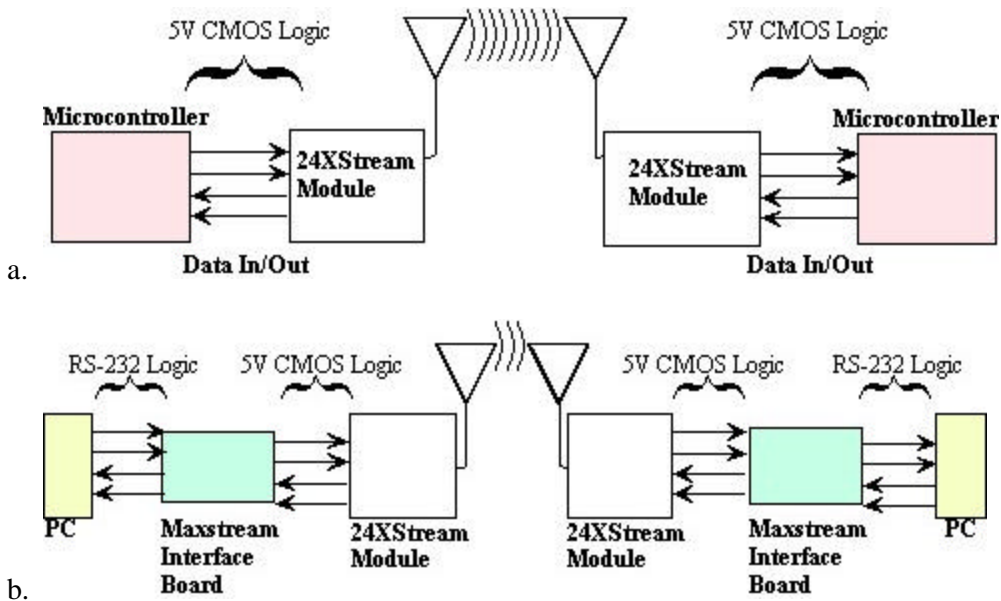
5V CMOS Logic

5V CMOS Logic

Microcontroller

24XStream Module

24XStream Module

Microcontroller

a.

Data In/Out

Data In/Out

RS-232 Logic

5V CMOS Logic

5V CMOS Logic

RS-232 Logic

PC

Maxstream Interface Board

24XStream Module

24XStream Module

Maxstream Interface Board

PC

b.